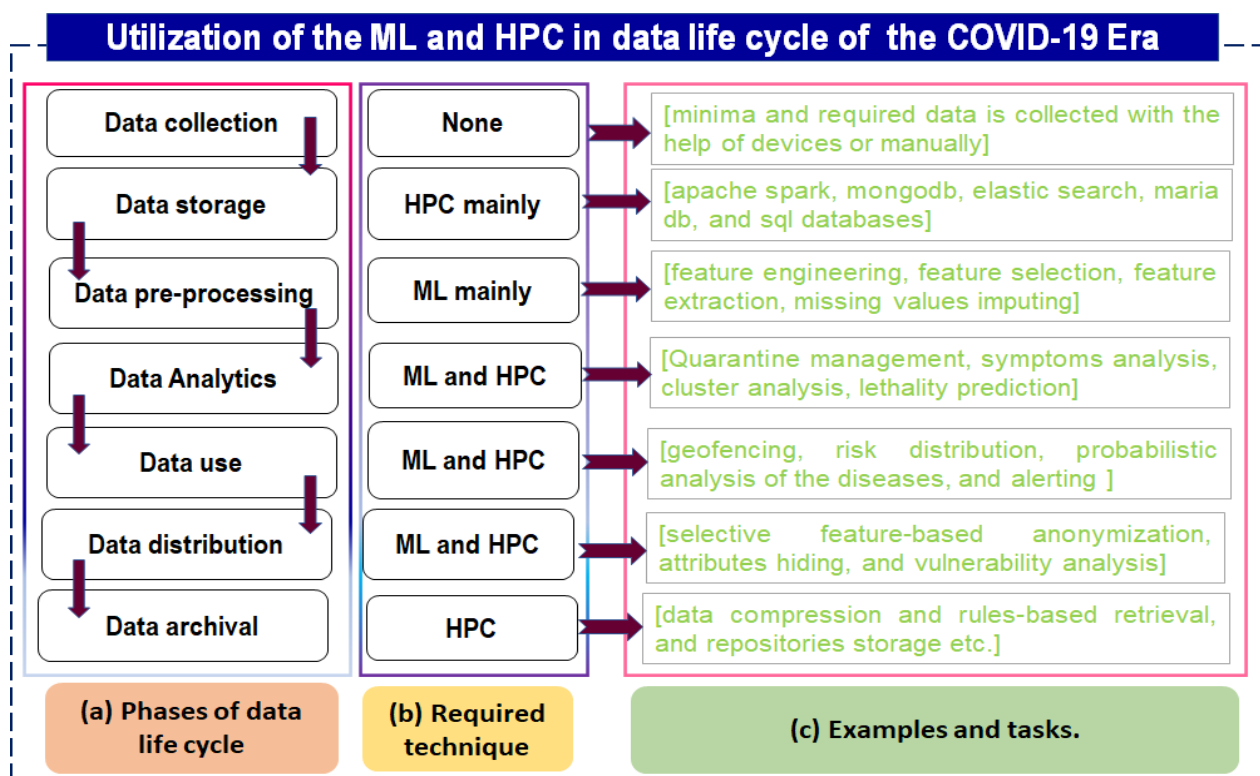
Utilization of the ML and HPC in data life cycle of the COVID-19 Era

Data collection
Data storage
Data pre-processing
Data Analytics
Data use
Data distribution
Data archival

(a) Phases of data life cycle

None
HPC mainly
ML mainly
ML and HPC
ML and HPC
ML and HPC
HPC

(b) Required technique

[minima and required data is collected with the help of devices or manually]

[apache spark, mongodb, elastic search, maria db, and sql databases]

[feature engineering, feature selection, feature extraction, missing values imputing]

[Quarantine management, symptoms analysis, cluster analysis, lethality prediction]

[geofencing, risk distribution, probabilistic analysis of the diseases, and alerting ]

[selective feature-based anonymization, attributes hiding, and vulnerability analysis]

[data compression and rules-based retrieval, and repositories storage etc.]

(c) Examples and tasks.